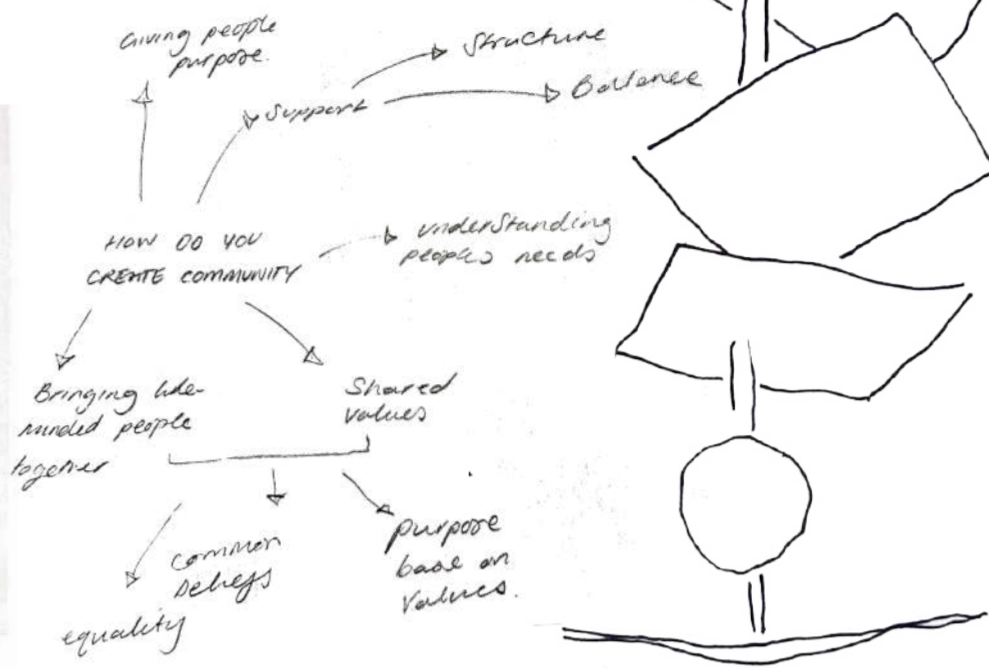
Giving people purpose.

Structure

Support

Balance

HOW DO YOU CREATE COMMUNITY

understanding peoples needs

Bringing like-minded people together

Shared Values

common beliefs

Purpose base on Values.

equality